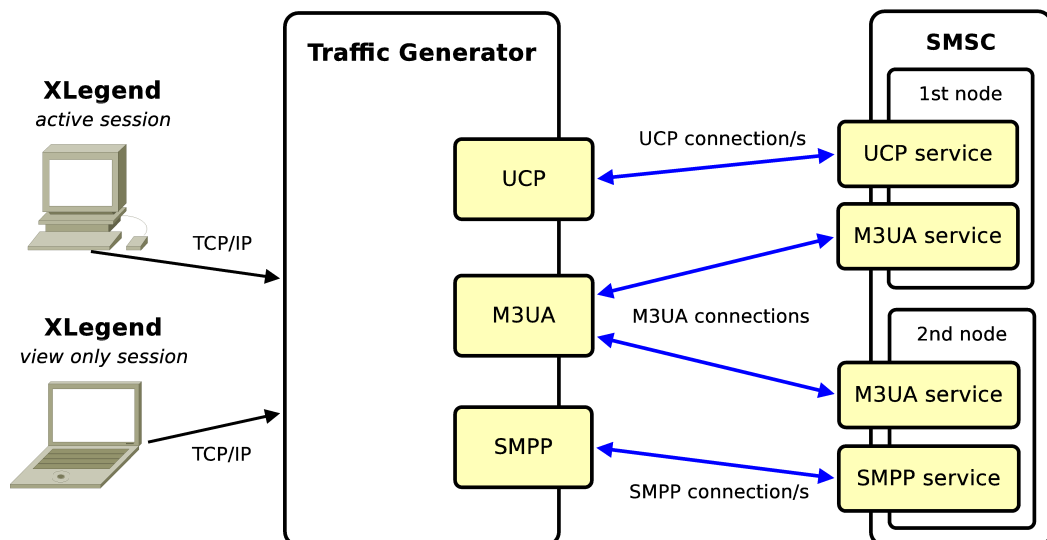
XLegend
active session

TCP/IP

XLegend
view only session

TCP/IP

Traffic Generator

UCP

M3UA

SMPP

UCP connection/s

M3UA connections

SMPP connection/s

SMSC

1st node

UCP service

M3UA service

2nd node

M3UA service

SMPP service